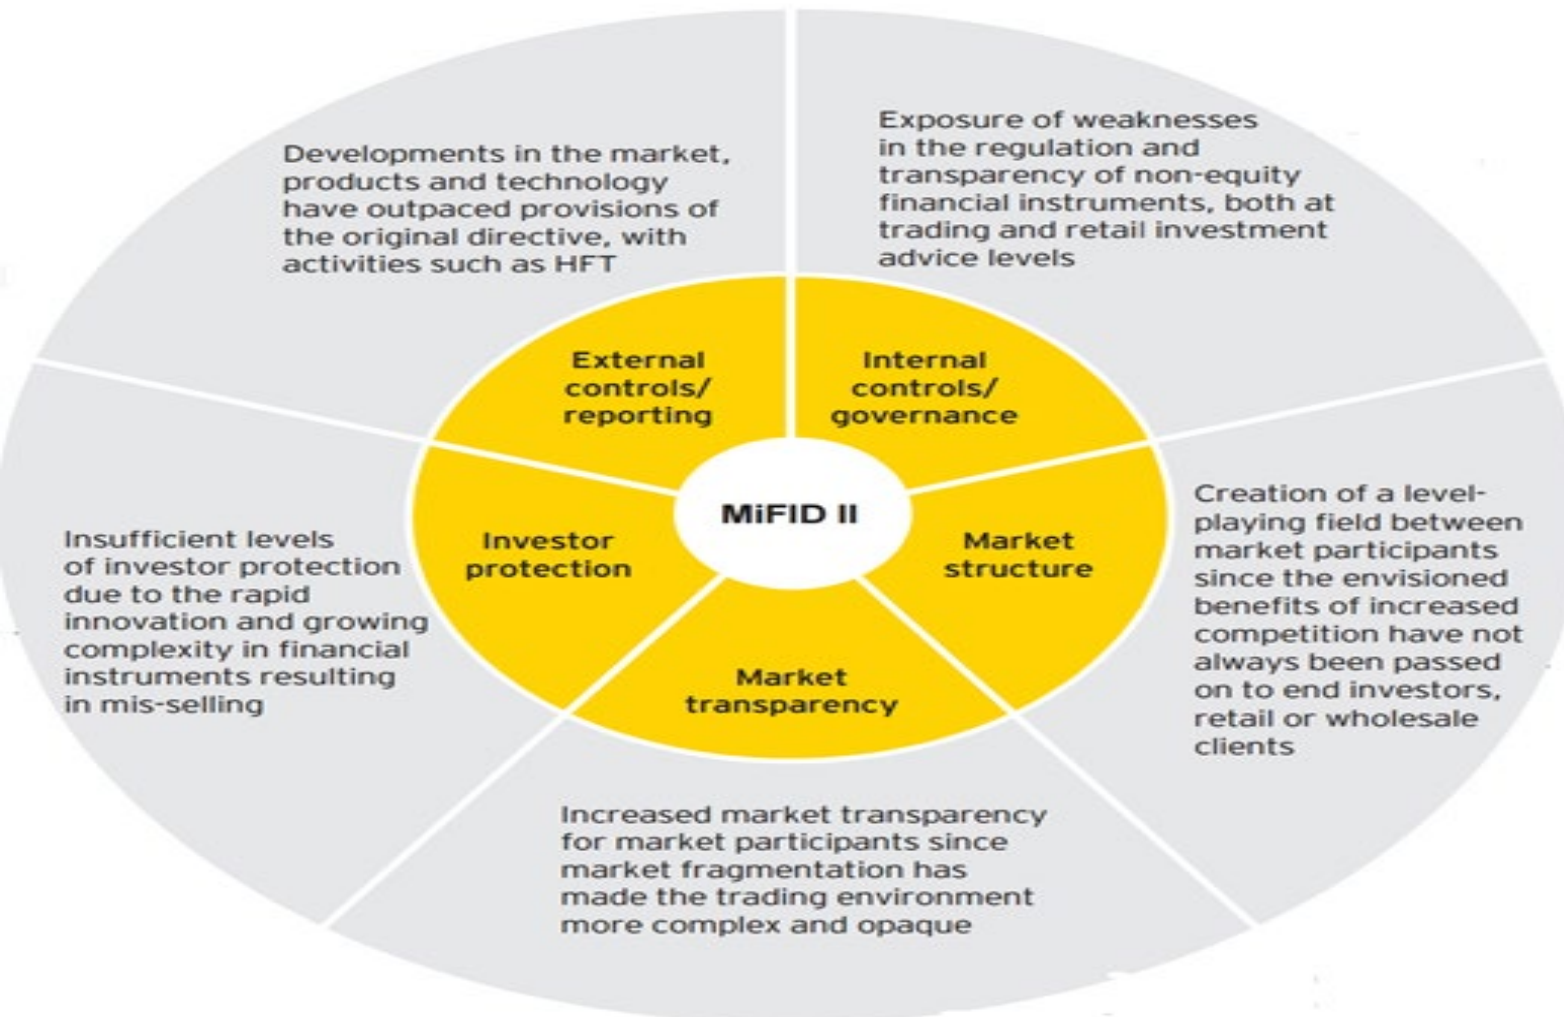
Developments in the market, products and technology have outpaced provisions of the original directive, with activities such as HFT

Exposure of weaknesses in the regulation and transparency of non-equity financial instruments, both at trading and retail investment advice levels

External controls/ reporting

Internal controls/ governance

MiFID II

Investor protection

Market structure

Market transparency

Insufficient levels of investor protection due to the rapid innovation and growing complexity in financial instruments resulting in mis-selling

Creation of a level-playing field between market participants since the envisioned benefits of increased competition have not always been passed on to end investors, retail or wholesale clients

Increased market transparency for market participants since market fragmentation has made the trading environment more complex and opaque